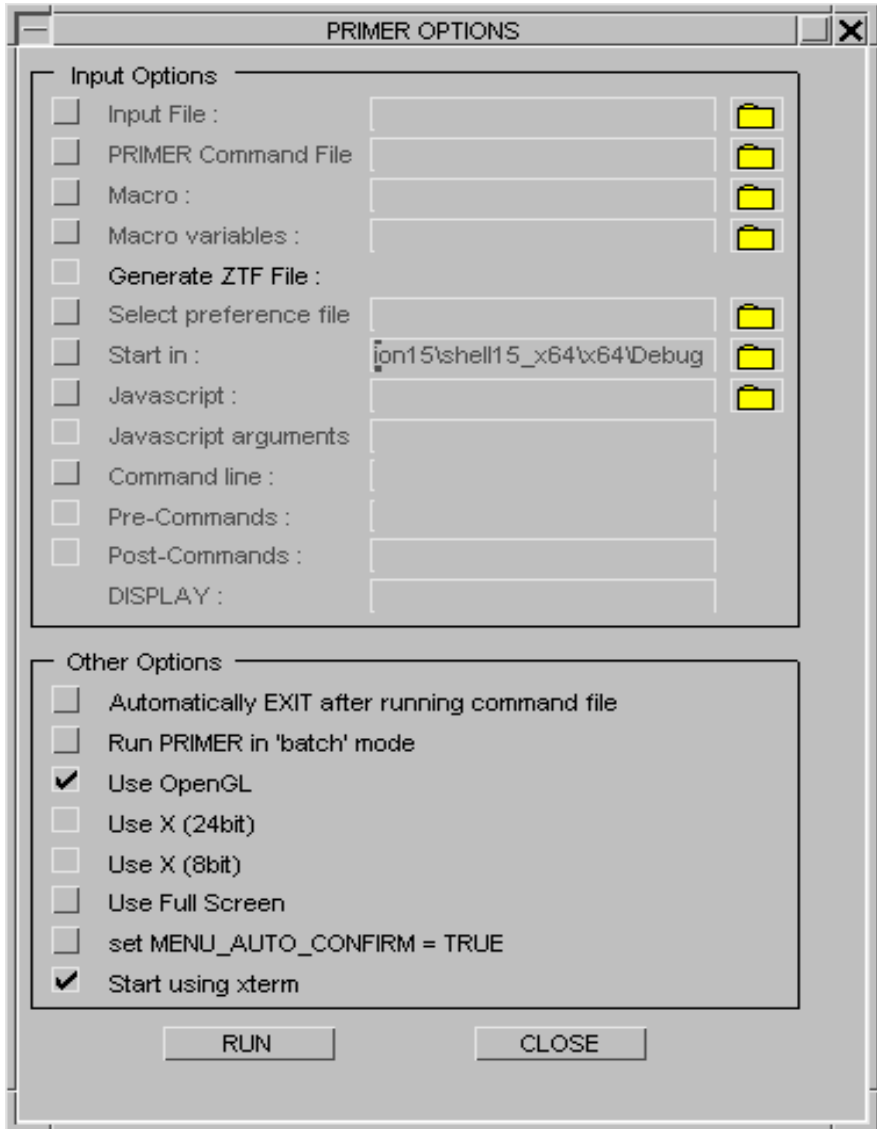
PRIMER OPTIONS

Input Options

Input File :

PRIMER Command File

Macro :

Macro variables :

Generate ZTF File :

Select preference file

Start in : ion15\shell15_x64\x64\Debug

Javascript :

Javascript arguments

Command line :

Pre-Commands :

Post-Commands :

DISPLAY :

Other Options

Automatically EXIT after running command file

Run PRIMER in 'batch' mode

✔ Use OpenGL

Use X (24bit)

Use X (8bit)

Use Full Screen

set MENU_AUTO_CONFIRM = TRUE

✔ Start using xterm

RUN

CLOSE